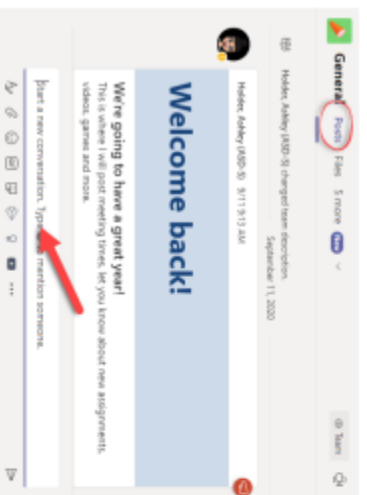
General Posts Files 5 more New

Holden, Ashley (ASD-S) changed team description.
September 11, 2020

Holden, Ashley (ASD-S) 9/11 9:13 AM

Welcome back!

We're going to have a great year!
This is where I will post meeting times, let you know about new assignments, videos, games and more.

Start a new conversation. Type @ to mention someone.

Team